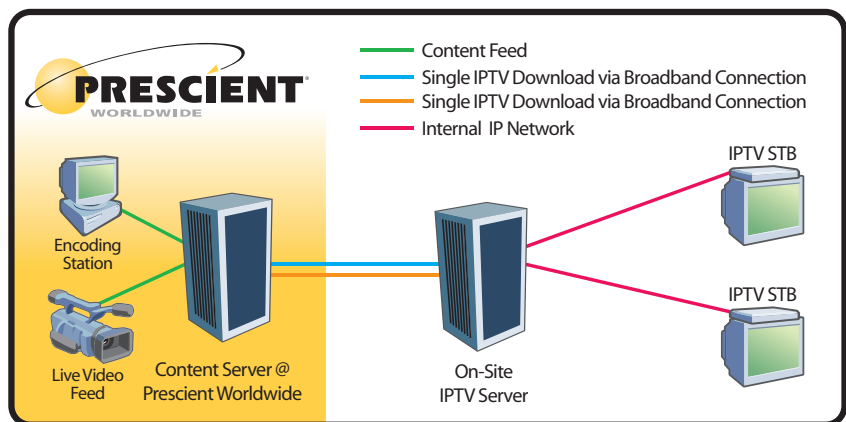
PRESCIENT
WORLDWIDE

Content Feed
Single IPTV Download via Broadband Connection
Single IPTV Download via Broadband Connection
Internal IP Network

Encoding Station

Live Video Feed

Content Server @ Prescient Worldwide

On-Site IPTV Server

IPTV STB

IPTV STB